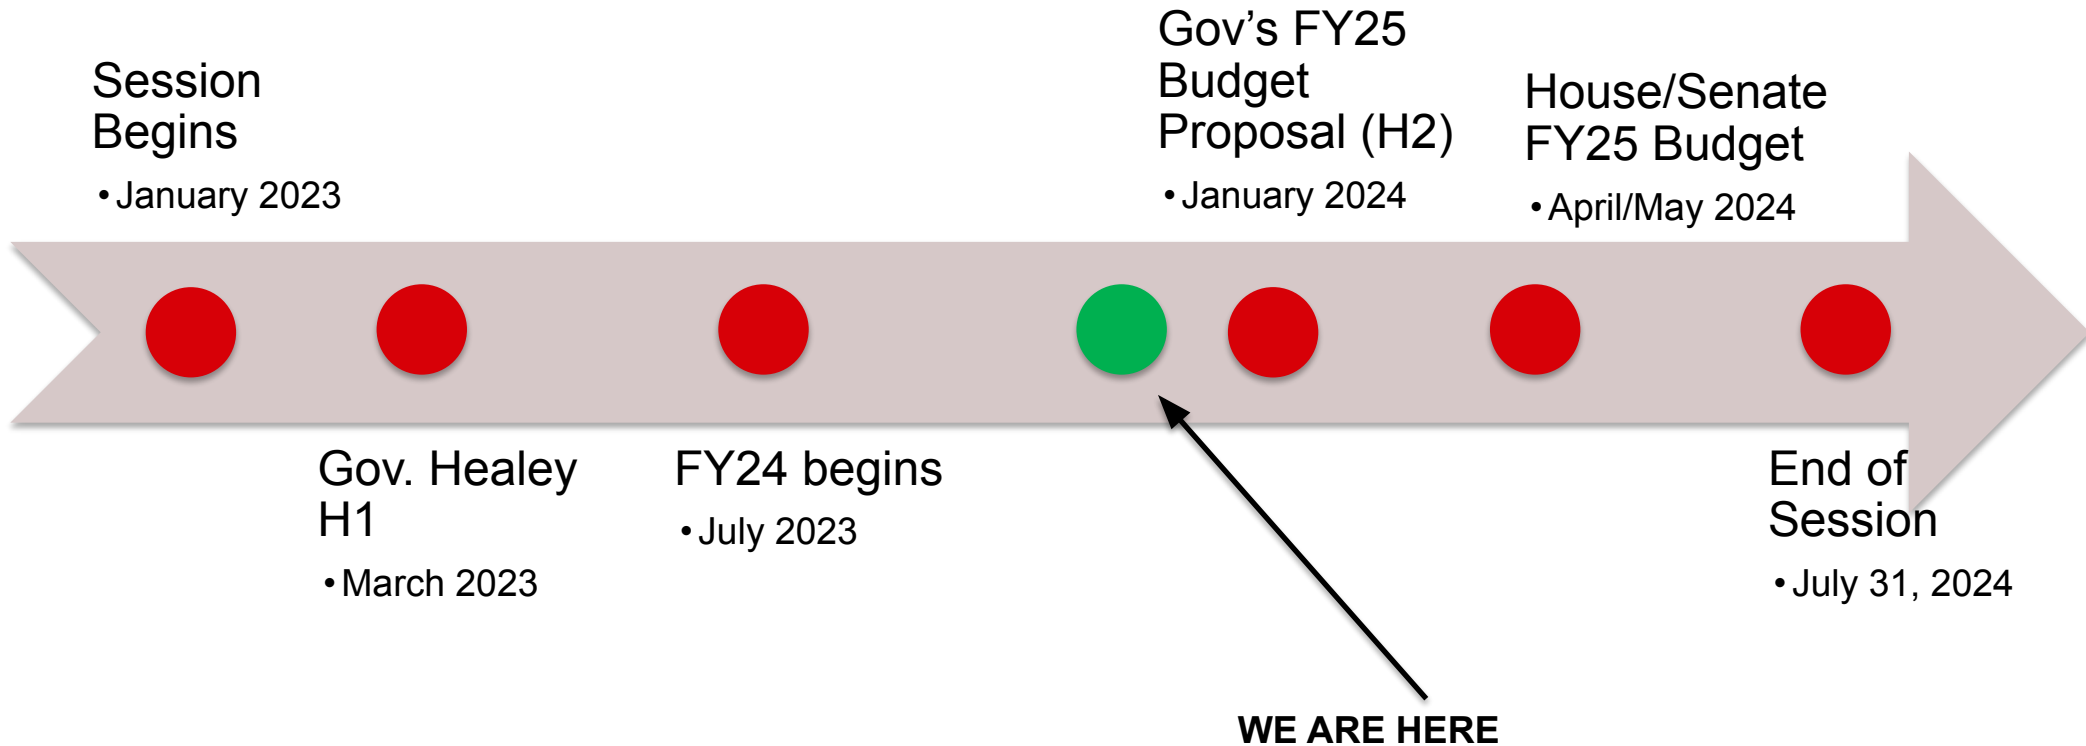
Session Begins

• January 2023

Gov. Healey H1

• March 2023

FY24 begins

• July 2023

Gov’s FY25 Budget Proposal (H2)

• January 2024

House/Senate FY25 Budget

• April/May 2024

End of Session

• July 31, 2024

WE ARE HERE